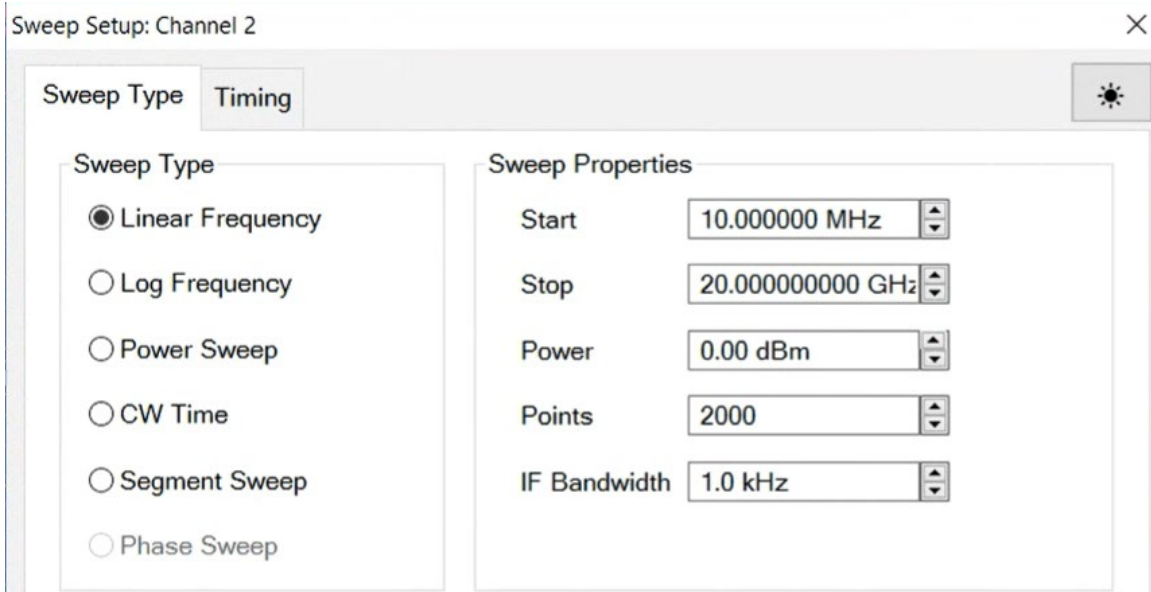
Sweep Setup: Channel 2

Sweep Type | Timing

Sweep Type
Linear Frequency
Log Frequency
Power Sweep
CW Time
Segment Sweep
Phase Sweep

Sweep Properties

| | |
|---|---|
| Start | 10.000000 MHz |
| Stop | 20.000000000 GHz |
| Power | 0.00 dBm |
| Points | 2000 |
| IF Bandwidth | 1.0 kHz |